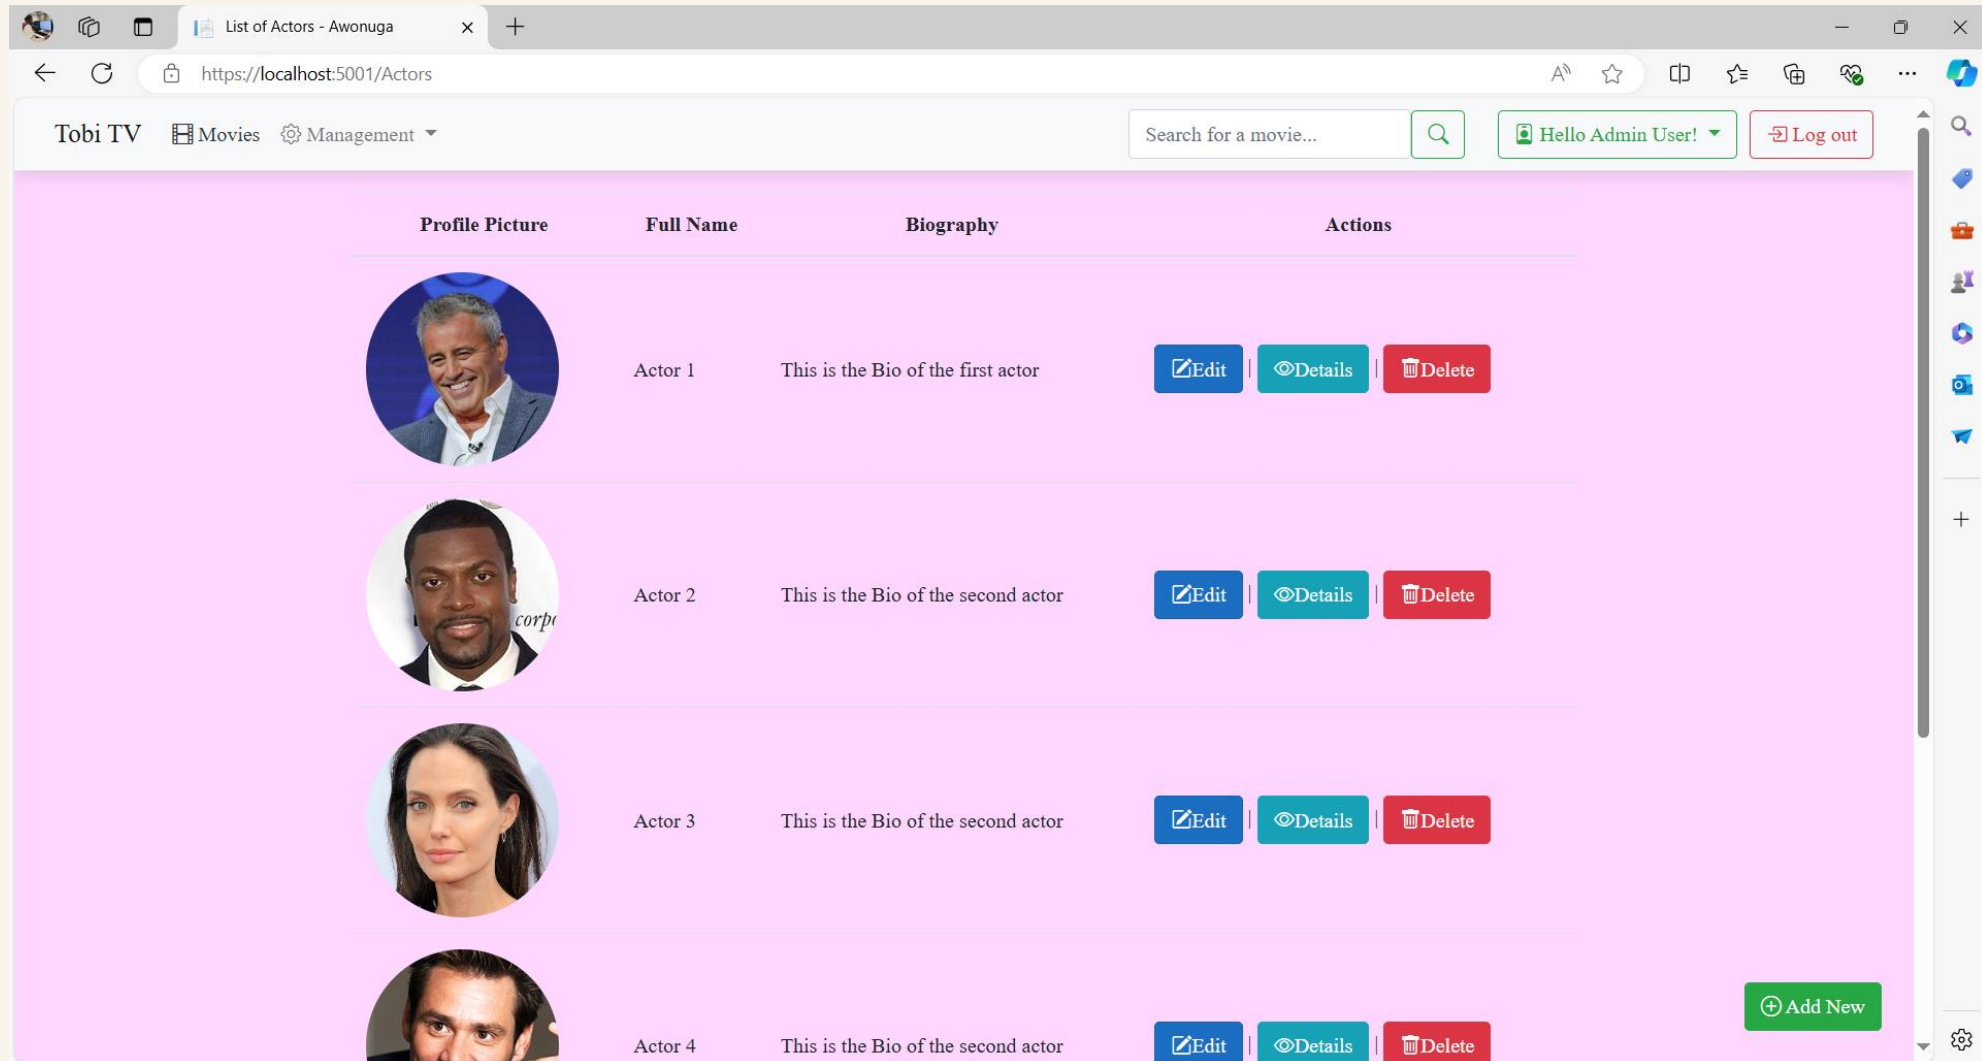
List of Actors - Awonuga

https://localhost:5001/Actors

Tobi TV Movies Management

Search for a movie...

Hello Admin User!

Log out

| Profile Picture | Full Name | Biography | Actions |
|---|---|---|---|
| | Actor 1 | This is the Bio of the first actor | Edit \| Details \| Delete |
| corp | Actor 2 | This is the Bio of the second actor | Edit \| Details \| Delete |
| | Actor 3 | This is the Bio of the second actor | Edit \| Details \| Delete |
| | Actor 4 | This is the Bio of the second actor | Edit \| Details \| Delete |

Add New